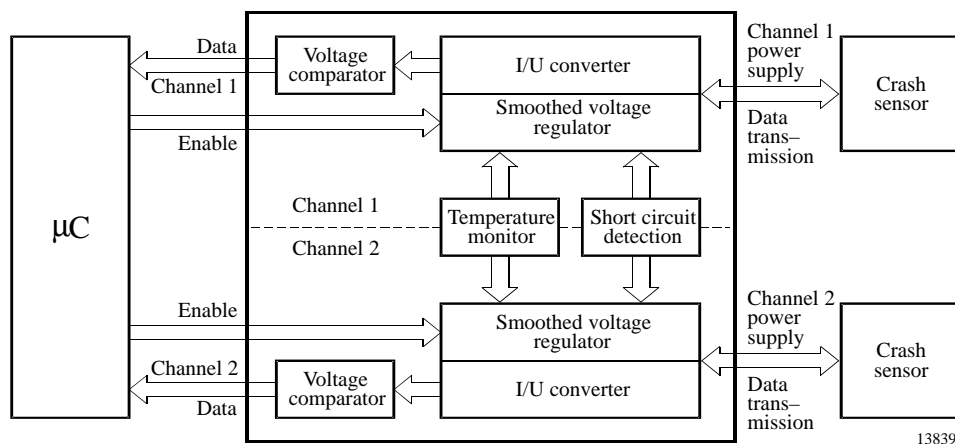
µC

Data
Channel 1
Enable

Voltage comparator

I/U converter

Smoothed voltage regulator

Channel 1 power supply

Data trans–mission

Crash sensor

Channel 1
Channel 2

Temperature monitor

Short circuit detection

Enable

Smoothed voltage regulator

Channel 2 power supply

Crash sensor

Channel 2
Data

Voltage comparator

I/U converter

Data trans–mission

13839